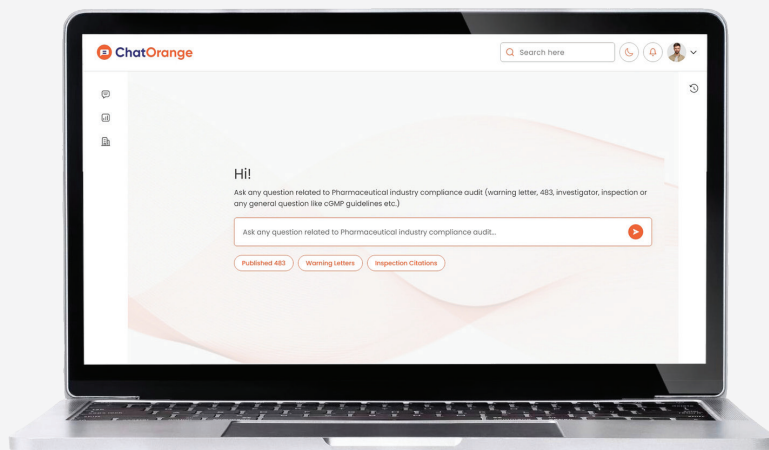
ChatOrange

Search here

Hi!

Ask any question related to Pharmaceutical industry compliance audit (warning letter, 483, investigator, inspection or any general question like cGMP guidelines etc.)

Ask any question related to Pharmaceutical industry compliance audit...

Published 483 Warning Letters Inspection Citations